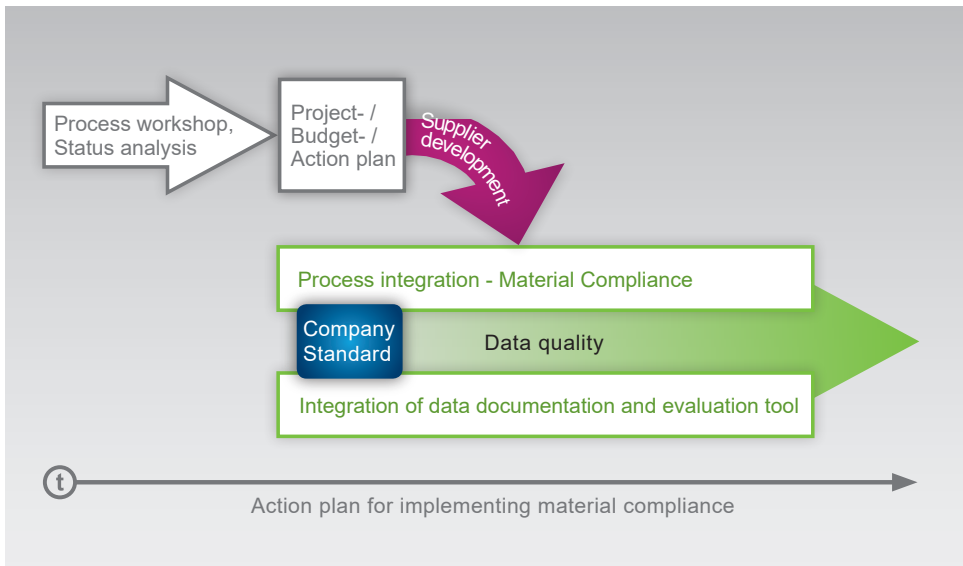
Process workshop, Status analysis

Project- / Budget- / Action plan

Supplier development

Process integration - Material Compliance

Company Standard

Data quality

Integration of data documentation and evaluation tool

t

Action plan for implementing material compliance